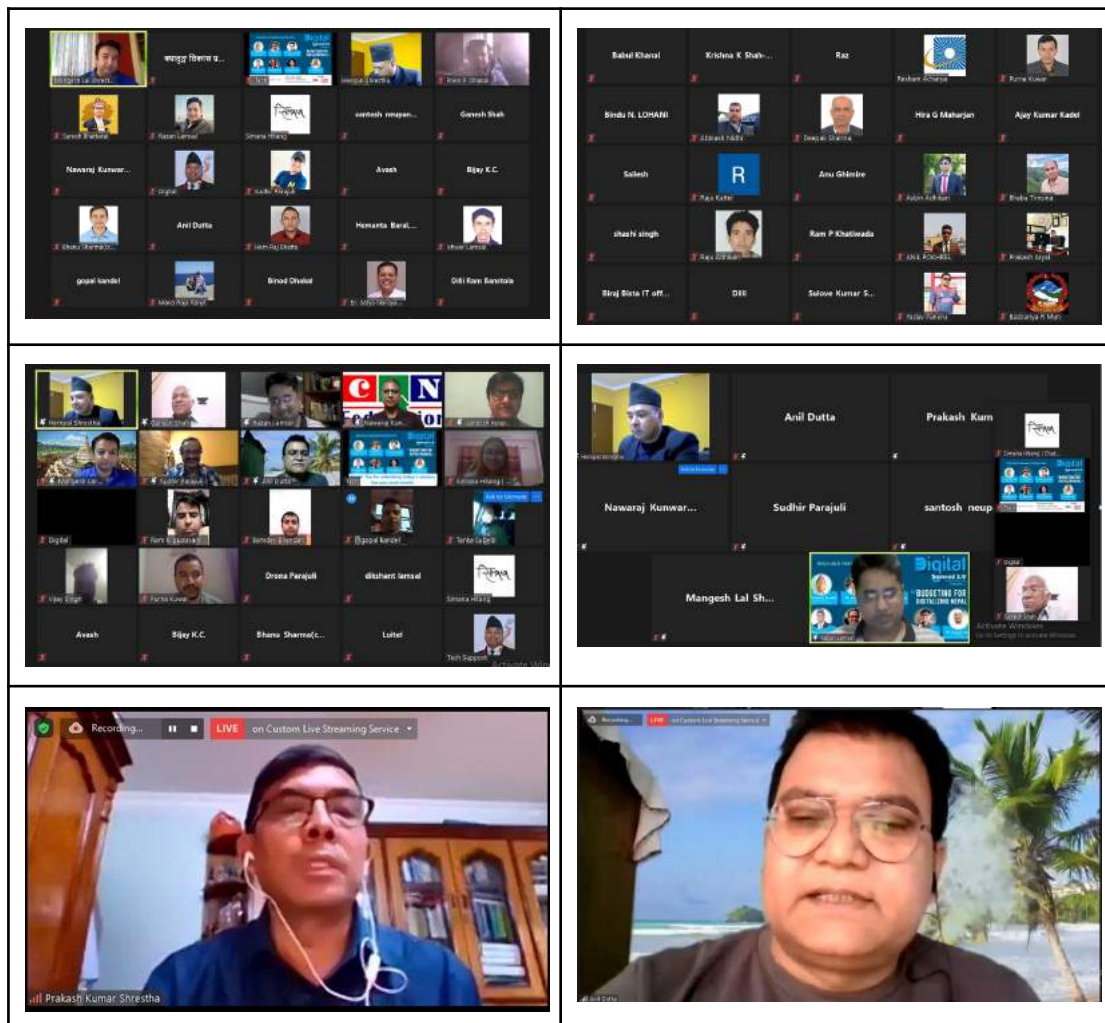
Mangesh Lal Shrestha
कम्प्युटर विकास प...
Digital
Hempal Shrestha
Prem P. Dhakal
Sanjib Bhattarai
Nabin Lamsal
Simana Hitang
santosh neupan...
Ganesh Shah
Nawaraj Kunwar...
Digital
Sudhir Parajuli
Avash
Bijay K.C.
Bhanu Sharma
Anil Dutta
Hem Raj Dhakal
Hemanta Baral...
Ishwar Lamsal
gopal kandel
Binod Dhakal
Dilli Ram Banstola

Babul Khanal
Krishna K Shah-...
Raz
Rashant Acharya
Purna Kuwar
Bindu N. LOHANI
Hira G Maharjan
Ajay Kumar Kadel
Deepak Sharma
Sailesh
R
Raju Kattel
Anu Ghimire
Aalok Adhikari
Bhaba Timsina
shashi singh
Raju Adhikari
Ram P Khatiwada
ANIL POKHREL
Prakash Joyal
Biraj Bista IT off...
Dilli
Salove Kumar S...
Yadav Pokhrel

Hempal Shrestha
C N
Digital
Nabin Lamsal
Nawaraj Kun...
Santosh Neup...
Sudhir Parajuli
Anil Dutta
Kalpana Hitang
Ask to Unmute
Digital
Ram K Lamsal
Gopal kandel
Drona Parajuli
dikshant lamsal
Simana Hitang
Vijay Singh
Purna Kuwar
Avash
Bijay K.C.
Bhanu Sharma(c...
Luitel
Tech Support
Activate Win

Hempal Shrestha
Anil Dutta
Prakash Kum
Simana Hitang
Nawaraj Kunwar...
Sudhir Parajuli
santosh neup
Digital
Mangesh Lal Sh...
Digital
BUDGETING FOR DIGITAL ERA NEPAL
Nabin Lamsal
Activate Windows
Go to Settings to activate Windows.

Recording...
LIVE
on Custom Live Streaming Service
Prakash Kumar Shrestha

Recording...
LIVE
on Custom Live Streaming Service
Anil Dutta